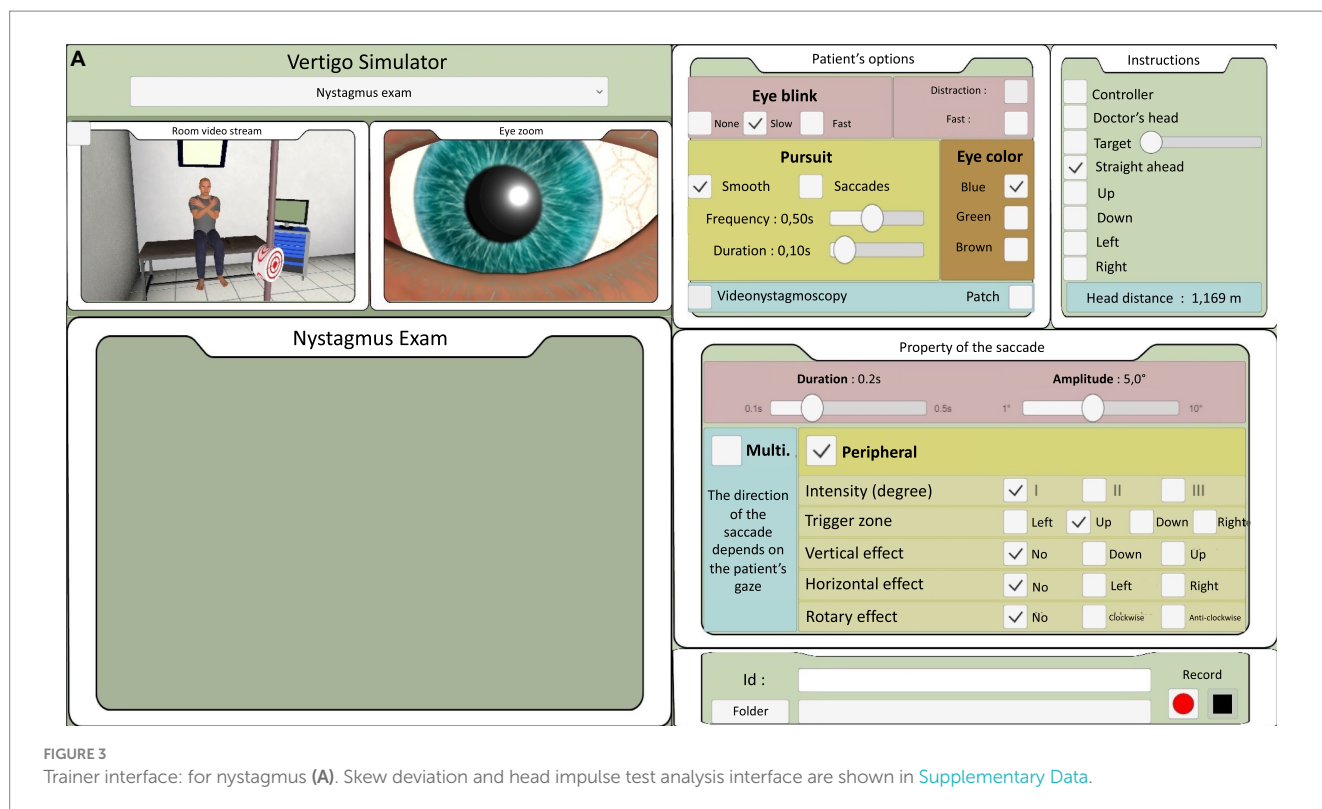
A

Vertigo Simulator

Nystagmus exam

Room video stream

Eye zoom

Nystagmus Exam

Patient's options

Eye blink

None Slow Fast

Distraction :

Fast :

Pursuit

Smooth Saccades

Frequency : 0,50s

Duration : 0,10s

Eye color

Blue

Green

Brown

Videonystagmoscopy

Patch

Instructions

Controller

Doctor's head

Target

Straight ahead

Up

Down

Left

Right

Head distance : 1,169 m

Property of the saccade

Duration : 0.2s

Amplitude : 5,0°

0.1s 0.5s 1° 10°

Multi.

The direction of the saccade depends on the patient's gaze

Peripheral

| Intensity (degree) | I | II | III |
|---|---|---|---|
| Trigger zone | Left | Up | Down | Right |
| Vertical effect | No | Down | Up |
| Horizontal effect | No | Left | Right |
| Rotary effect | No | Clockwise | Anti-clockwise |

Id :

Folder

Record

FIGURE 3

Trainer interface: for nystagmus (A). Skew deviation and head impulse test analysis interface are shown in Supplementary Data.